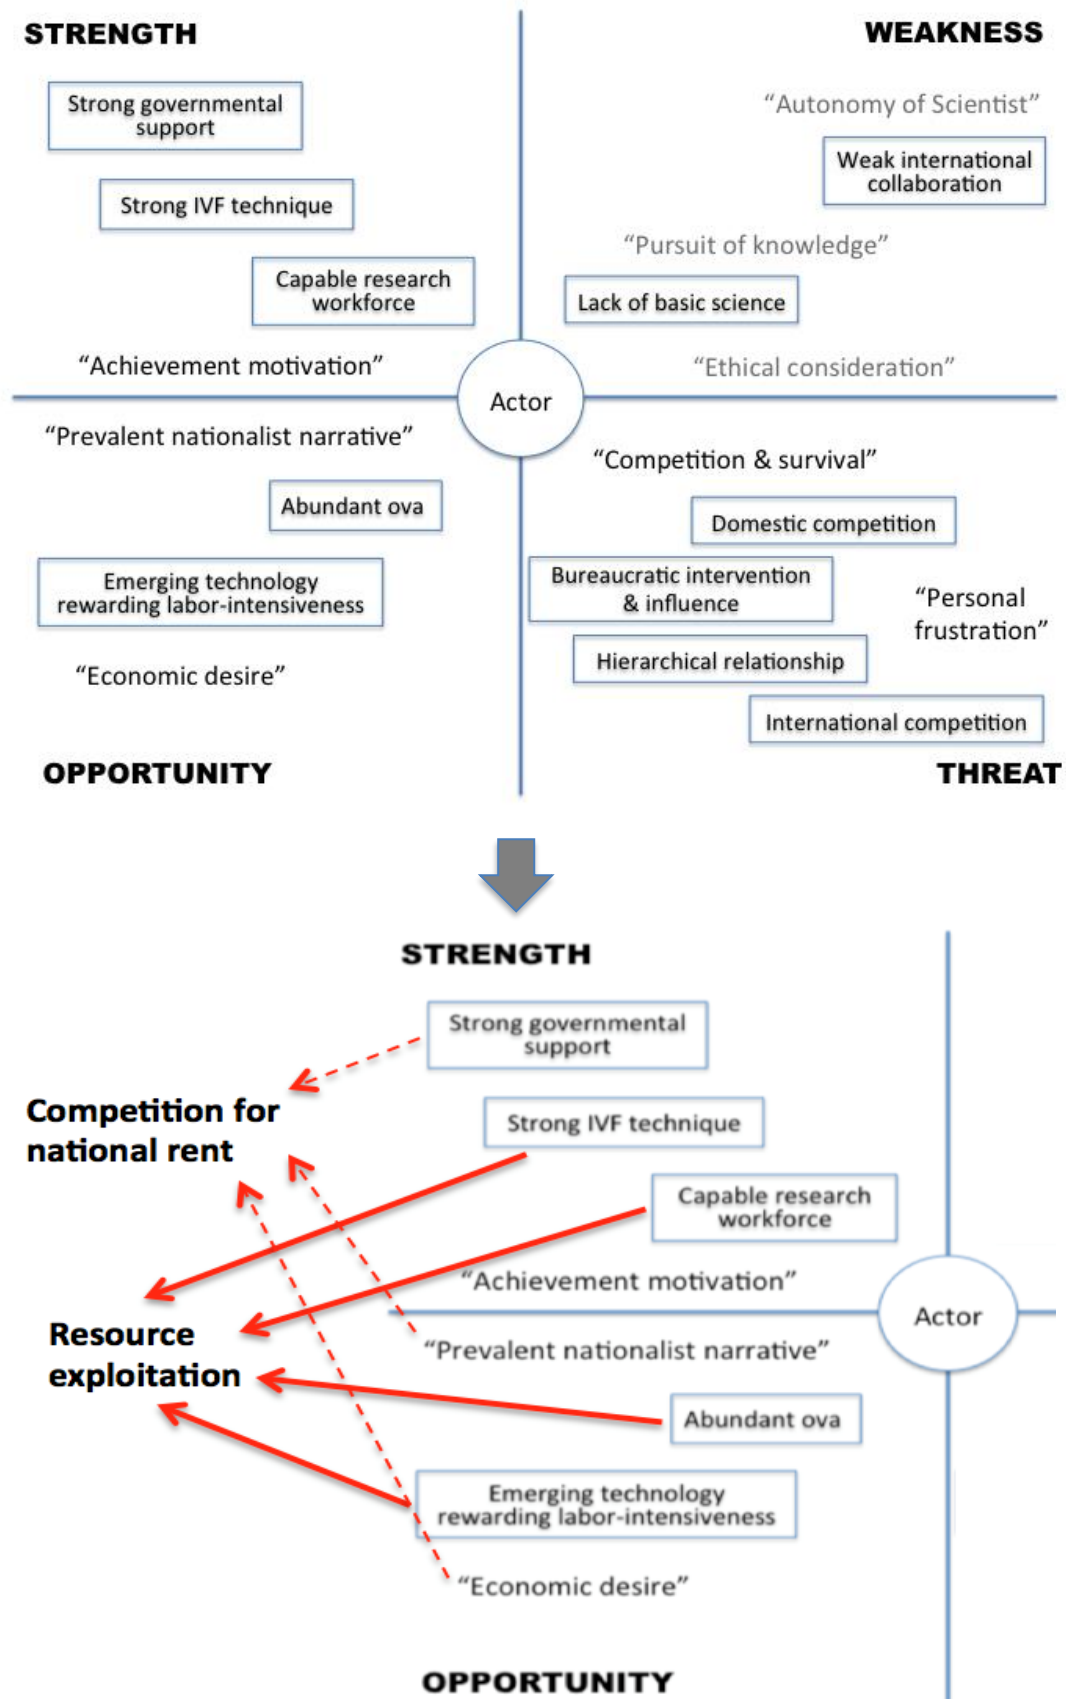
STRENGTH

WEAKNESS

Strong governmental support

"Autonomy of Scientist"

Weak international collaboration

Strong IVF technique

"Pursuit of knowledge"

Capable research workforce

Lack of basic science

"Achievement motivation"

Actor

"Ethical consideration"

"Prevalent nationalist narrative"

"Competition & survival"

Abundant ova

Domestic competition

Emerging technology rewarding labor-intensiveness

Bureaucratic intervention & influence

"Personal frustration"

Hierarchical relationship

"Economic desire"

International competition

OPPORTUNITY

THREAT

STRENGTH

Strong governmental support

Competition for national rent

Strong IVF technique

Capable research workforce

"Achievement motivation"

Resource exploitation

Actor

"Prevalent nationalist narrative"

Abundant ova

Emerging technology rewarding labor-intensiveness

"Economic desire"

OPPORTUNITY